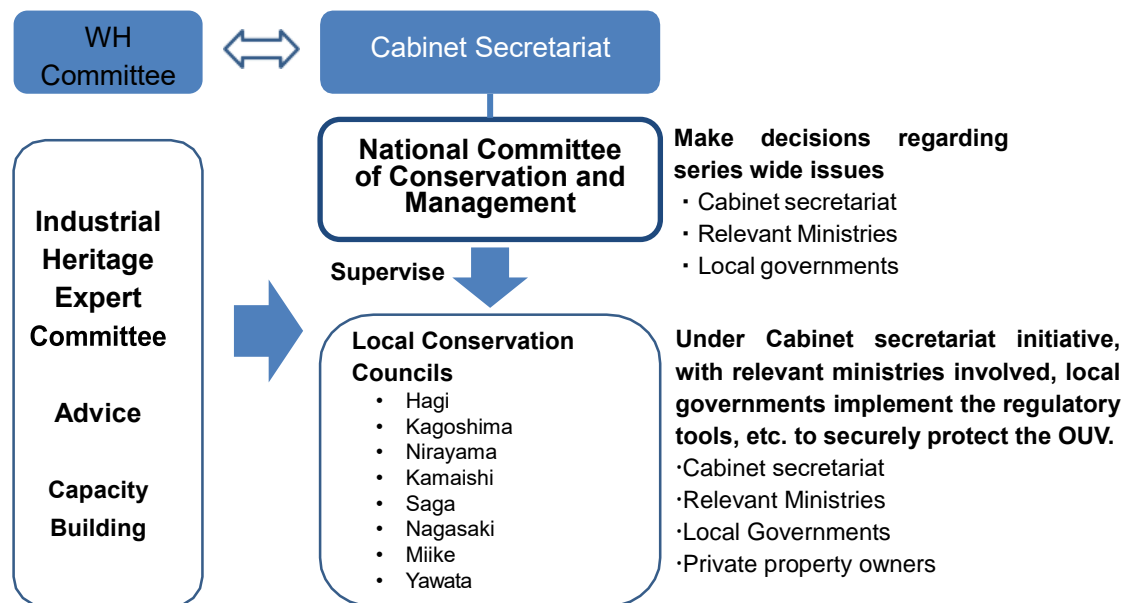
WH Committee

Cabinet Secretariat

Industrial Heritage Expert Committee

Advice

Capacity Building

National Committee of Conservation and Management

Make decisions regarding series wide issues
・Cabinet secretariat
・Relevant Ministries
・Local governments

Supervise

Local Conservation Councils
• Hagi
• Kagoshima
• Nirayama
• Kamaishi
• Saga
• Nagasaki
• Miike
• Yawata

Under Cabinet secretariat initiative, with relevant ministries involved, local governments implement the regulatory tools, etc. to securely protect the OUV.
·Cabinet secretariat
·Relevant Ministries
·Local Governments
·Private property owners